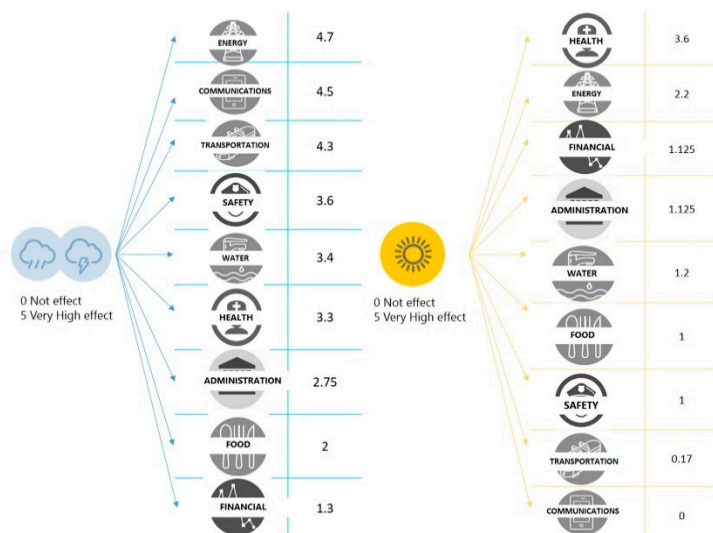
ENERGY 4.7
COMMUNICATIONS 4.5
TRANSPORTATION 4.3
SAFETY 3.6
WATER 3.4
HEALTH 3.3
ADMINISTRATION 2.75
FOOD 2
FINANCIAL 1.3

0 Not effect
5 Very High effect

HEALTH 3.6
ENERGY 2.2
FINANCIAL 1.125
ADMINISTRATION 1.125
WATER 1.2
FOOD 1
SAFETY 1
TRANSPORTATION 0.17
COMMUNICATIONS 0

0 Not effect
5 Very High effect